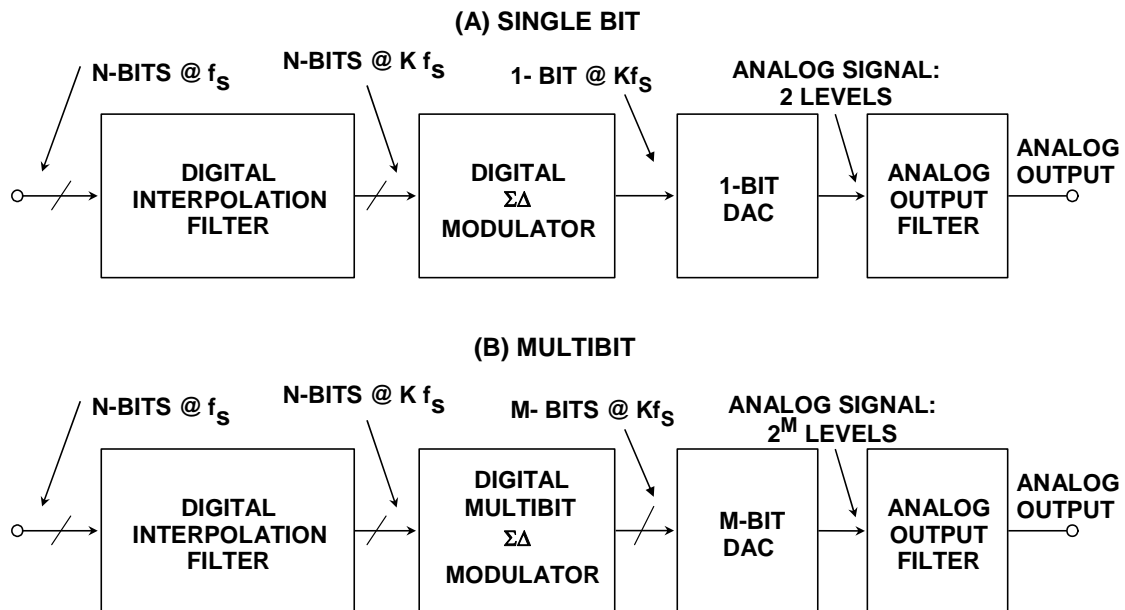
(A) SINGLE BIT

N-BITS @ $f_S$

N-BITS @ K $f_S$

1- BIT @ $Kf_S$

ANALOG SIGNAL: 2 LEVELS

DIGITAL INTERPOLATION FILTER

DIGITAL $\Sigma\Delta$ MODULATOR

1-BIT DAC

ANALOG OUTPUT FILTER

ANALOG OUTPUT

(B) MULTIBIT

N-BITS @ $f_S$

N-BITS @ K $f_S$

M- BITS @ $Kf_S$

ANALOG SIGNAL: $2^M$ LEVELS

DIGITAL INTERPOLATION FILTER

DIGITAL MULTIBIT $\Sigma\Delta$ MODULATOR

M-BIT DAC

ANALOG OUTPUT FILTER

ANALOG OUTPUT